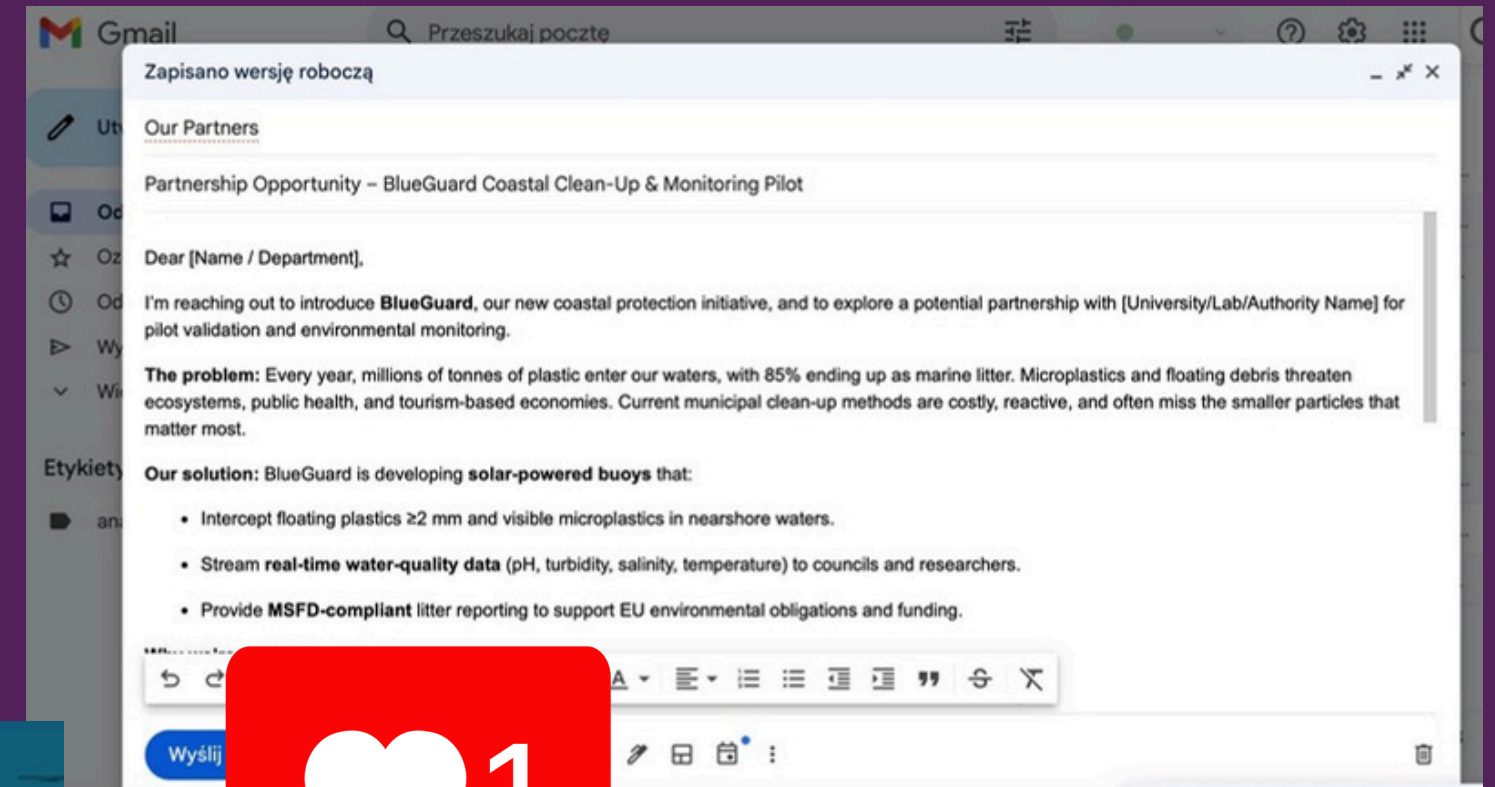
Gmail

Przeszukaj pocztę

Zapisano wersję roboczą

Ut

Od

Oz

Od

Wy

Wi

Etykiety

an

Our Partners

Partnership Opportunity – BlueGuard Coastal Clean-Up & Monitoring Pilot

Dear [Name / Department],

I'm reaching out to introduce **BlueGuard**, our new coastal protection initiative, and to explore a potential partnership with [University/Lab/Authority Name] for pilot validation and environmental monitoring.

**The problem:** Every year, millions of tonnes of plastic enter our waters, with 85% ending up as marine litter. Microplastics and floating debris threaten ecosystems, public health, and tourism-based economies. Current municipal clean-up methods are costly, reactive, and often miss the smaller particles that matter most.

**Our solution:** BlueGuard is developing **solar-powered buoys** that:

- Intercept floating plastics ≥2 mm and visible microplastics in nearshore waters.
- Stream **real-time water-quality data** (pH, turbidity, salinity, temperature) to councils and researchers.
- Provide **MSFD-compliant** litter reporting to support EU environmental obligations and funding.

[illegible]

Wyślij

1